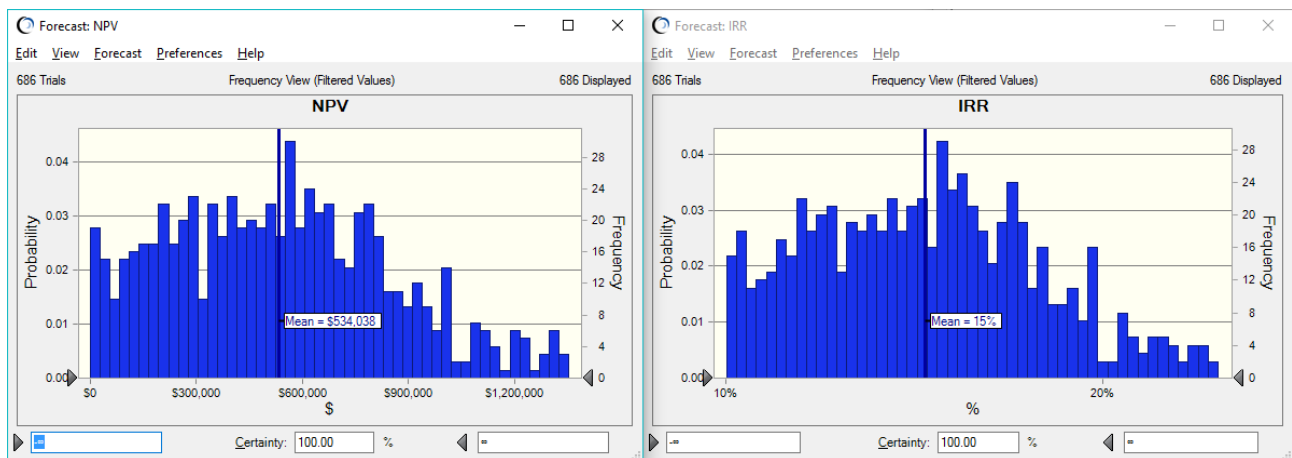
Forecast: NPV
Edit View Forecast Preferences Help
686 Trials Frequency View (Filtered Values) 686 Displayed
NPV
Probability
0.04
0.03
0.02
0.01
0.00
Frequency
28
24
20
16
12
8
4
0
Mean = $534,038
$0 $300,000 $600,000 $900,000 $1,200,000
$
-∞ Certainty: 100.00 % ∞

Forecast: IRR
Edit View Forecast Preferences Help
686 Trials Frequency View (Filtered Values) 686 Displayed
IRR
Probability
0.04
0.03
0.02
0.01
0.00
Frequency
28
24
20
16
12
8
4
0
Mean = 15%
10% 20%
%
-∞ Certainty: 100.00 % ∞